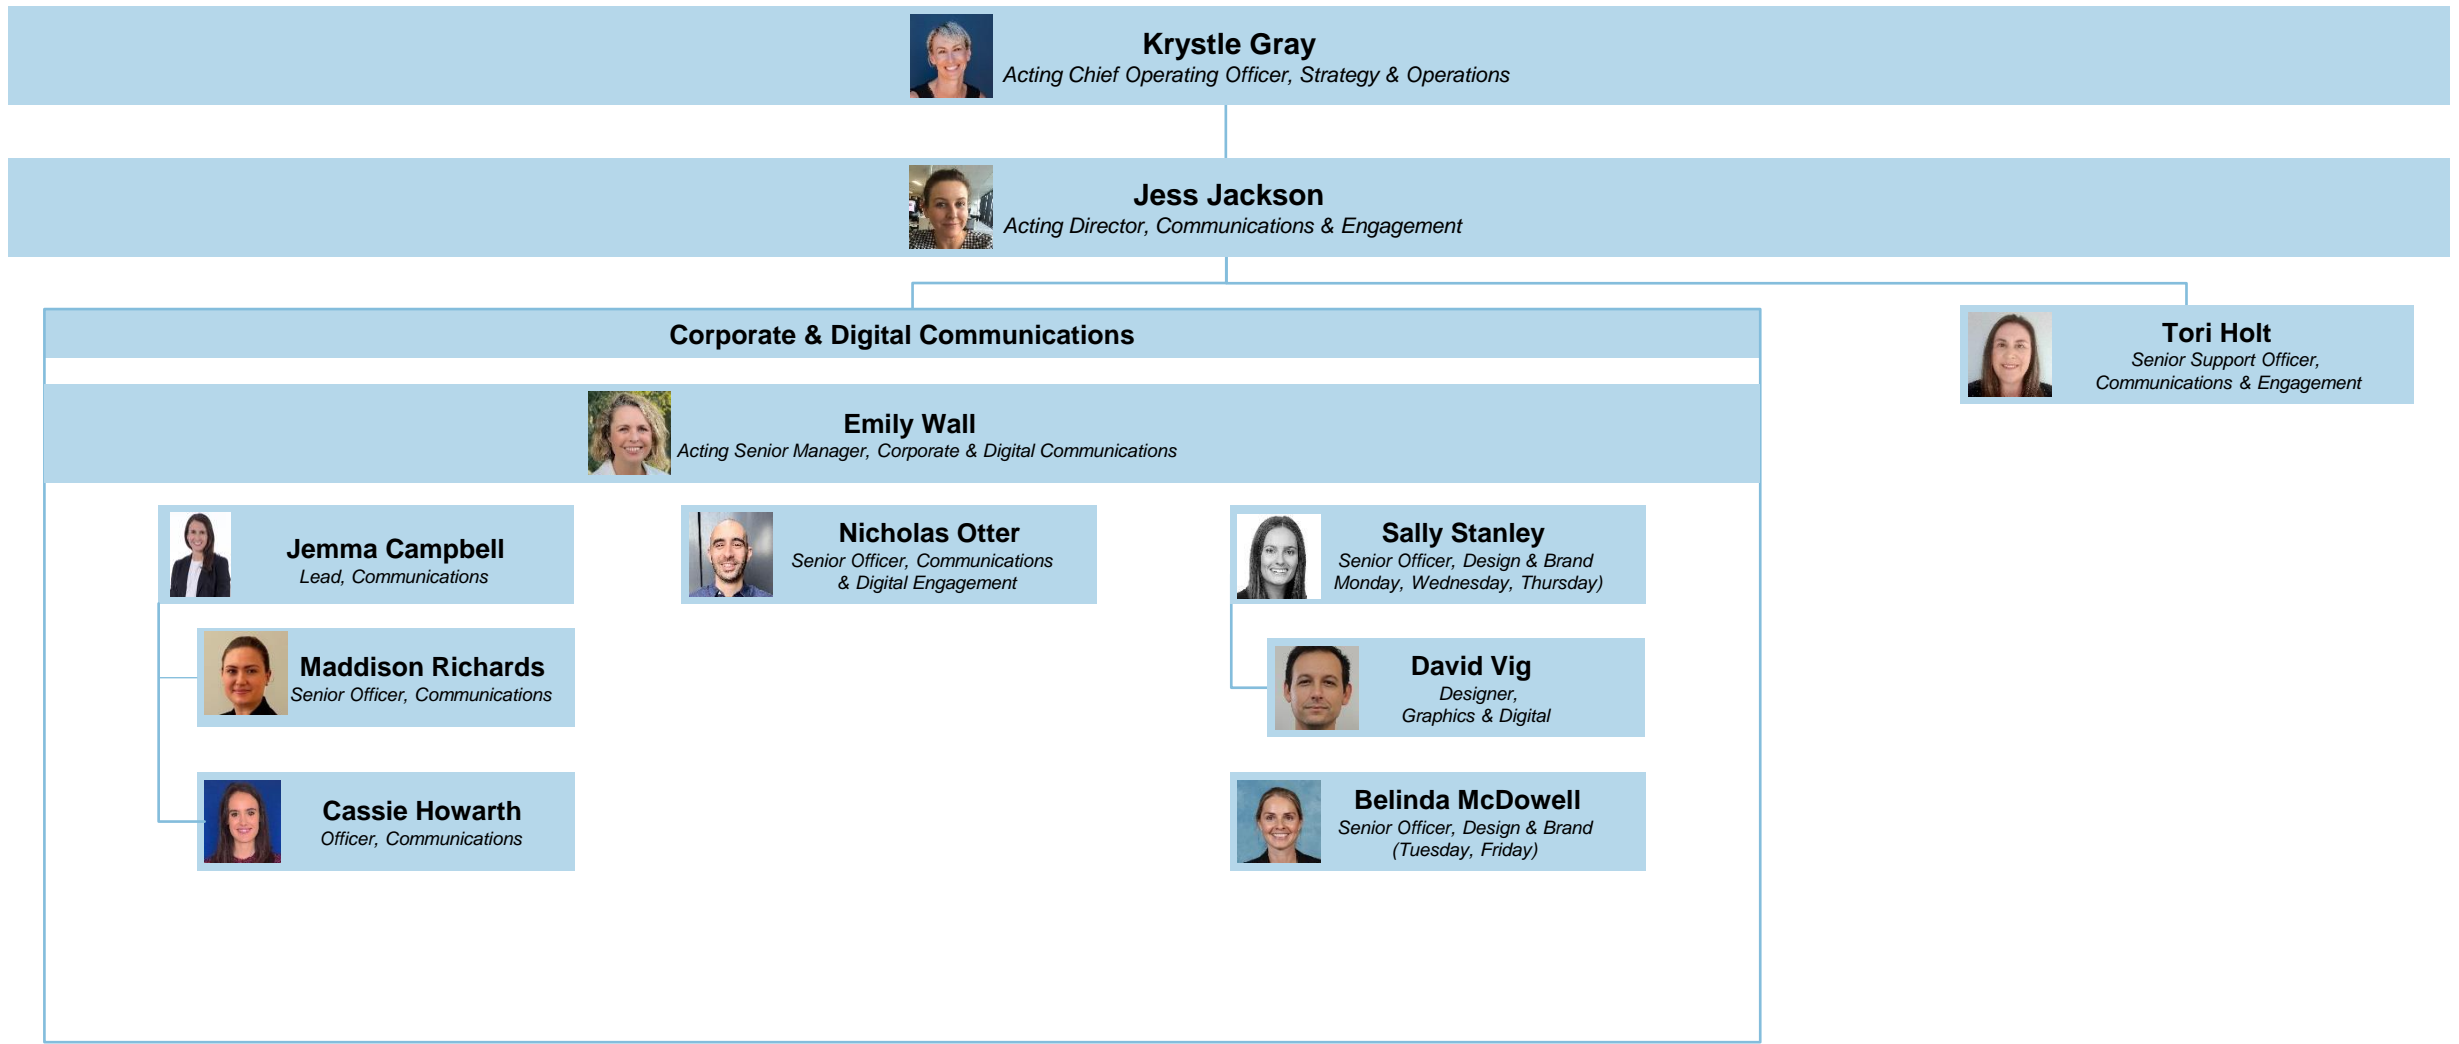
Krystle Gray
Acting Chief Operating Officer, Strategy & Operations

Jess Jackson
Acting Director, Communications & Engagement

Corporate & Digital Communications

Emily Wall
Acting Senior Manager, Corporate & Digital Communications

Jemma Campbell
Lead, Communications

Maddison Richards
Senior Officer, Communications

Cassie Howarth
Officer, Communications

Nicholas Otter
Senior Officer, Communications & Digital Engagement

Sally Stanley
Senior Officer, Design & Brand Monday, Wednesday, Thursday)

David Vig
Designer, Graphics & Digital

Belinda McDowell
Senior Officer, Design & Brand (Tuesday, Friday)

Tori Holt
Senior Support Officer, Communications & Engagement